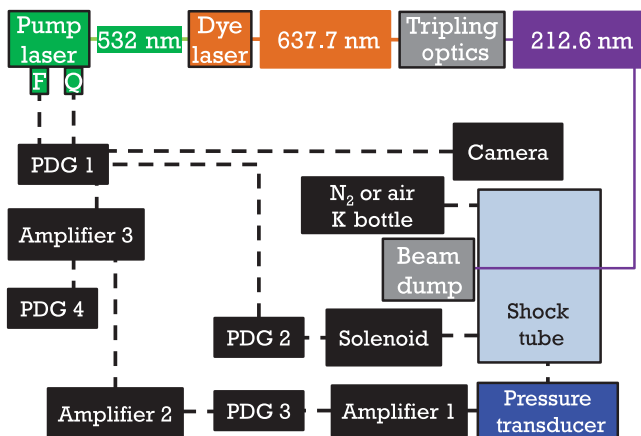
Pump laser
F
Q
532 nm
Dye laser
637.7 nm
Tripling optics
212.6 nm
PDG 1
Camera
$N_2$ or air K bottle
Amplifier 3
Beam dump
PDG 4
Shock tube
PDG 2
Solenoid
Amplifier 2
PDG 3
Amplifier 1
Pressure transducer